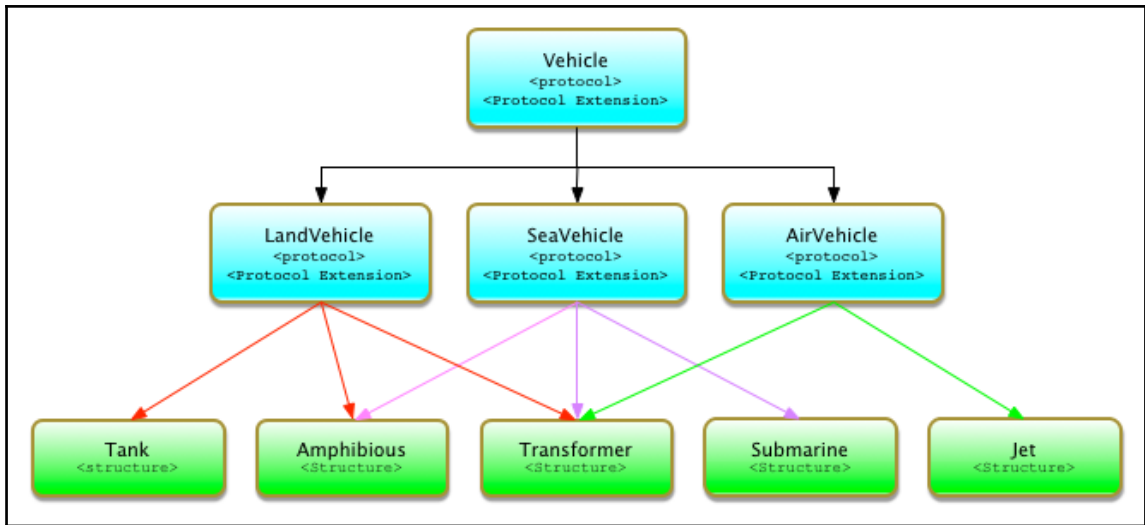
Vehicle
<protocol>
<Protocol Extension>

LandVehicle
<protocol>
<Protocol Extension>

SeaVehicle
<protocol>
<Protocol Extension>

AirVehicle
<protocol>
<Protocol Extension>

Tank
<structure>

Amphibious
<Structure>

Transformer
<Structure>

Submarine
<Structure>

Jet
<Structure>